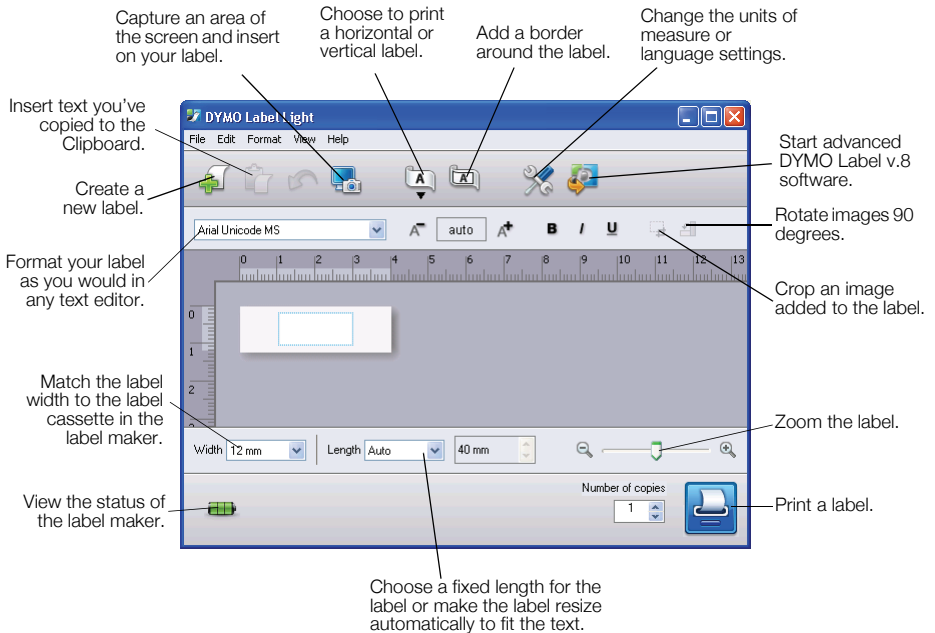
Capture an area of the screen and insert on your label.

Choose to print a horizontal or vertical label.

Add a border around the label.

Change the units of measure or language settings.

Insert text you've copied to the Clipboard.

Create a new label.

Format your label as you would in any text editor.

Start advanced DYMO Label v.8 software.

Rotate images 90 degrees.

Crop an image added to the label.

Match the label width to the label cassette in the label maker.

Zoom the label.

View the status of the label maker.

Print a label.

Choose a fixed length for the label or make the label resize automatically to fit the text.

DYMO Label Light

File Edit Format View Help

Arial Unicode MS

auto

B I U

0 1 2 3 4 5 6 7 8 9 10 11 12 13

0 1 2

Width 12 mm

Length Auto

40 mm

Number of copies

1